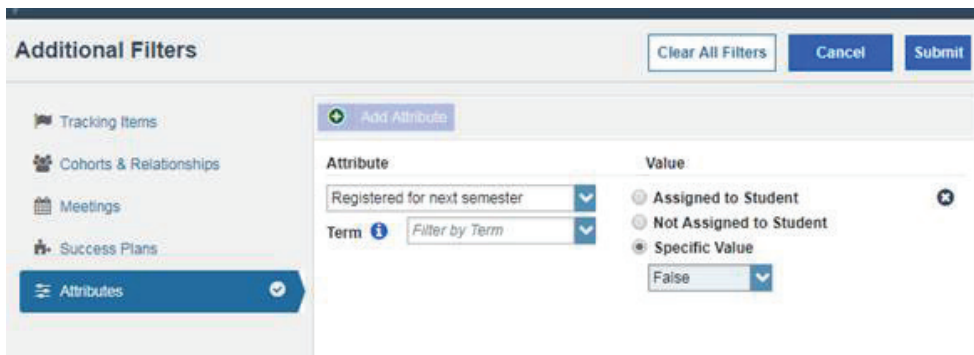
Additional Filters

Clear All Filters

Cancel

Submit

Tracking Items

Cohorts & Relationships

Meetings

Success Plans

Attributes

Add Attribute

Attribute

Value

Registered for next semester

Term

Filter by Term

Assigned to Student

Not Assigned to Student

Specific Value

False